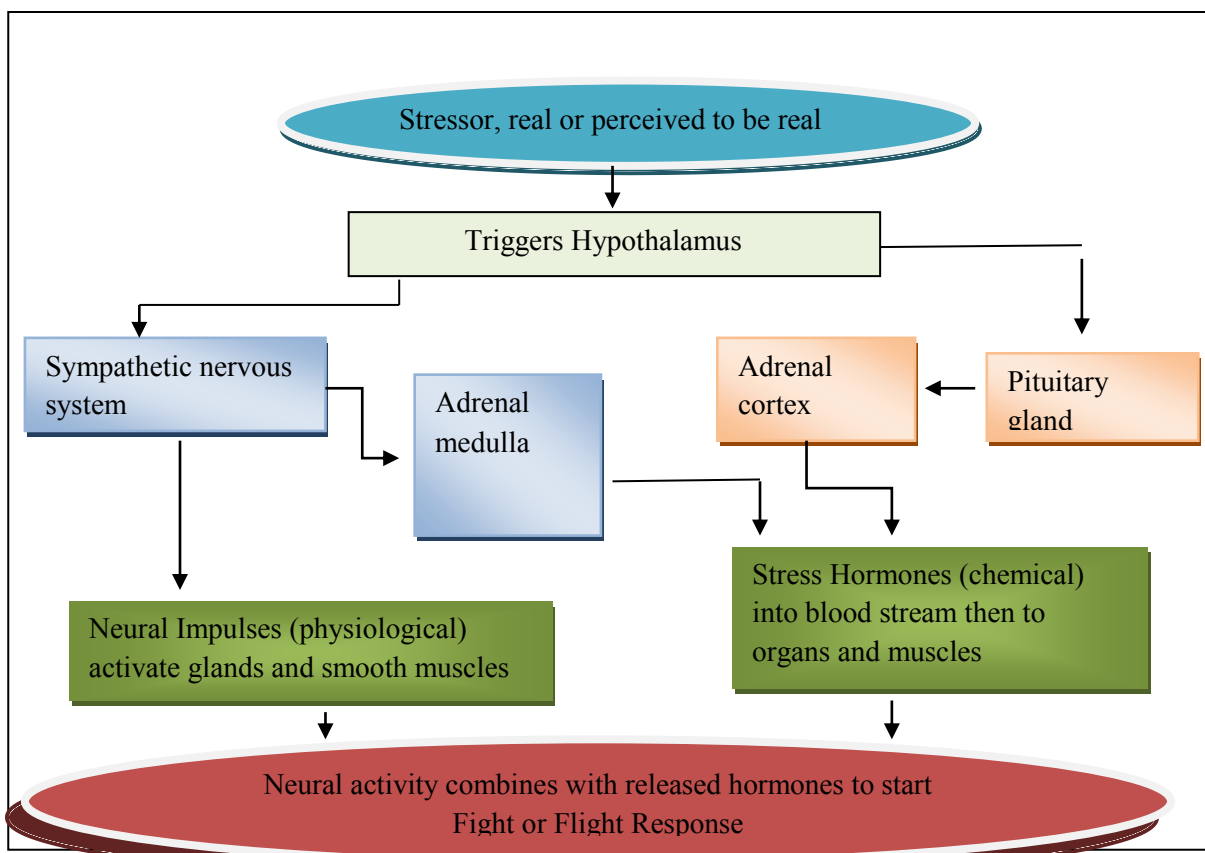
Stressor, real or perceived to be real

Triggers Hypothalamus

Sympathetic nervous system

Adrenal medulla

Adrenal cortex

Pituitary gland

Neural Impulses (physiological) activate glands and smooth muscles

Stress Hormones (chemical) into blood stream then to organs and muscles

Neural activity combines with released hormones to start Fight or Flight Response